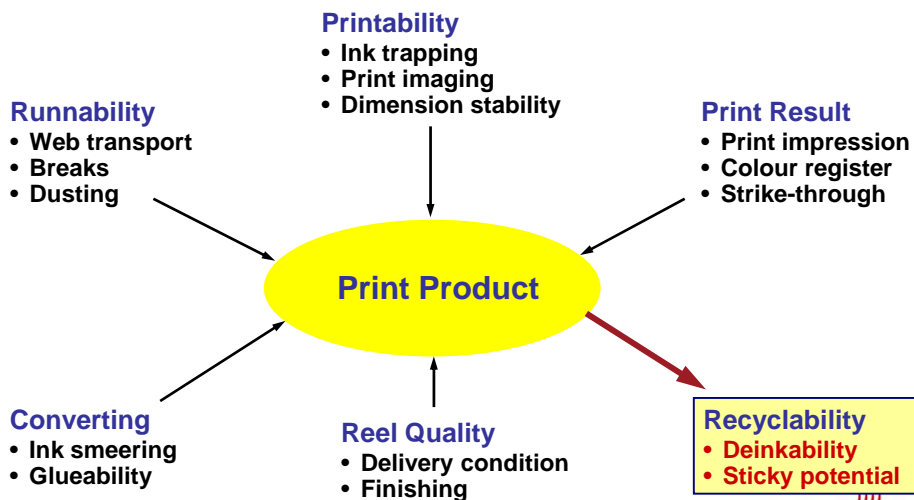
Printability
• Ink trapping
• Print imaging
• Dimension stability

Runnability
• Web transport
• Breaks
• Dusting

Print Result
• Print impression
• Colour register
• Strike-through

Print Product

Converting
• Ink smeering
• Glueability

Reel Quality
• Delivery condition
• Finishing

Recyclability
• Deinkability
• Sticky potential